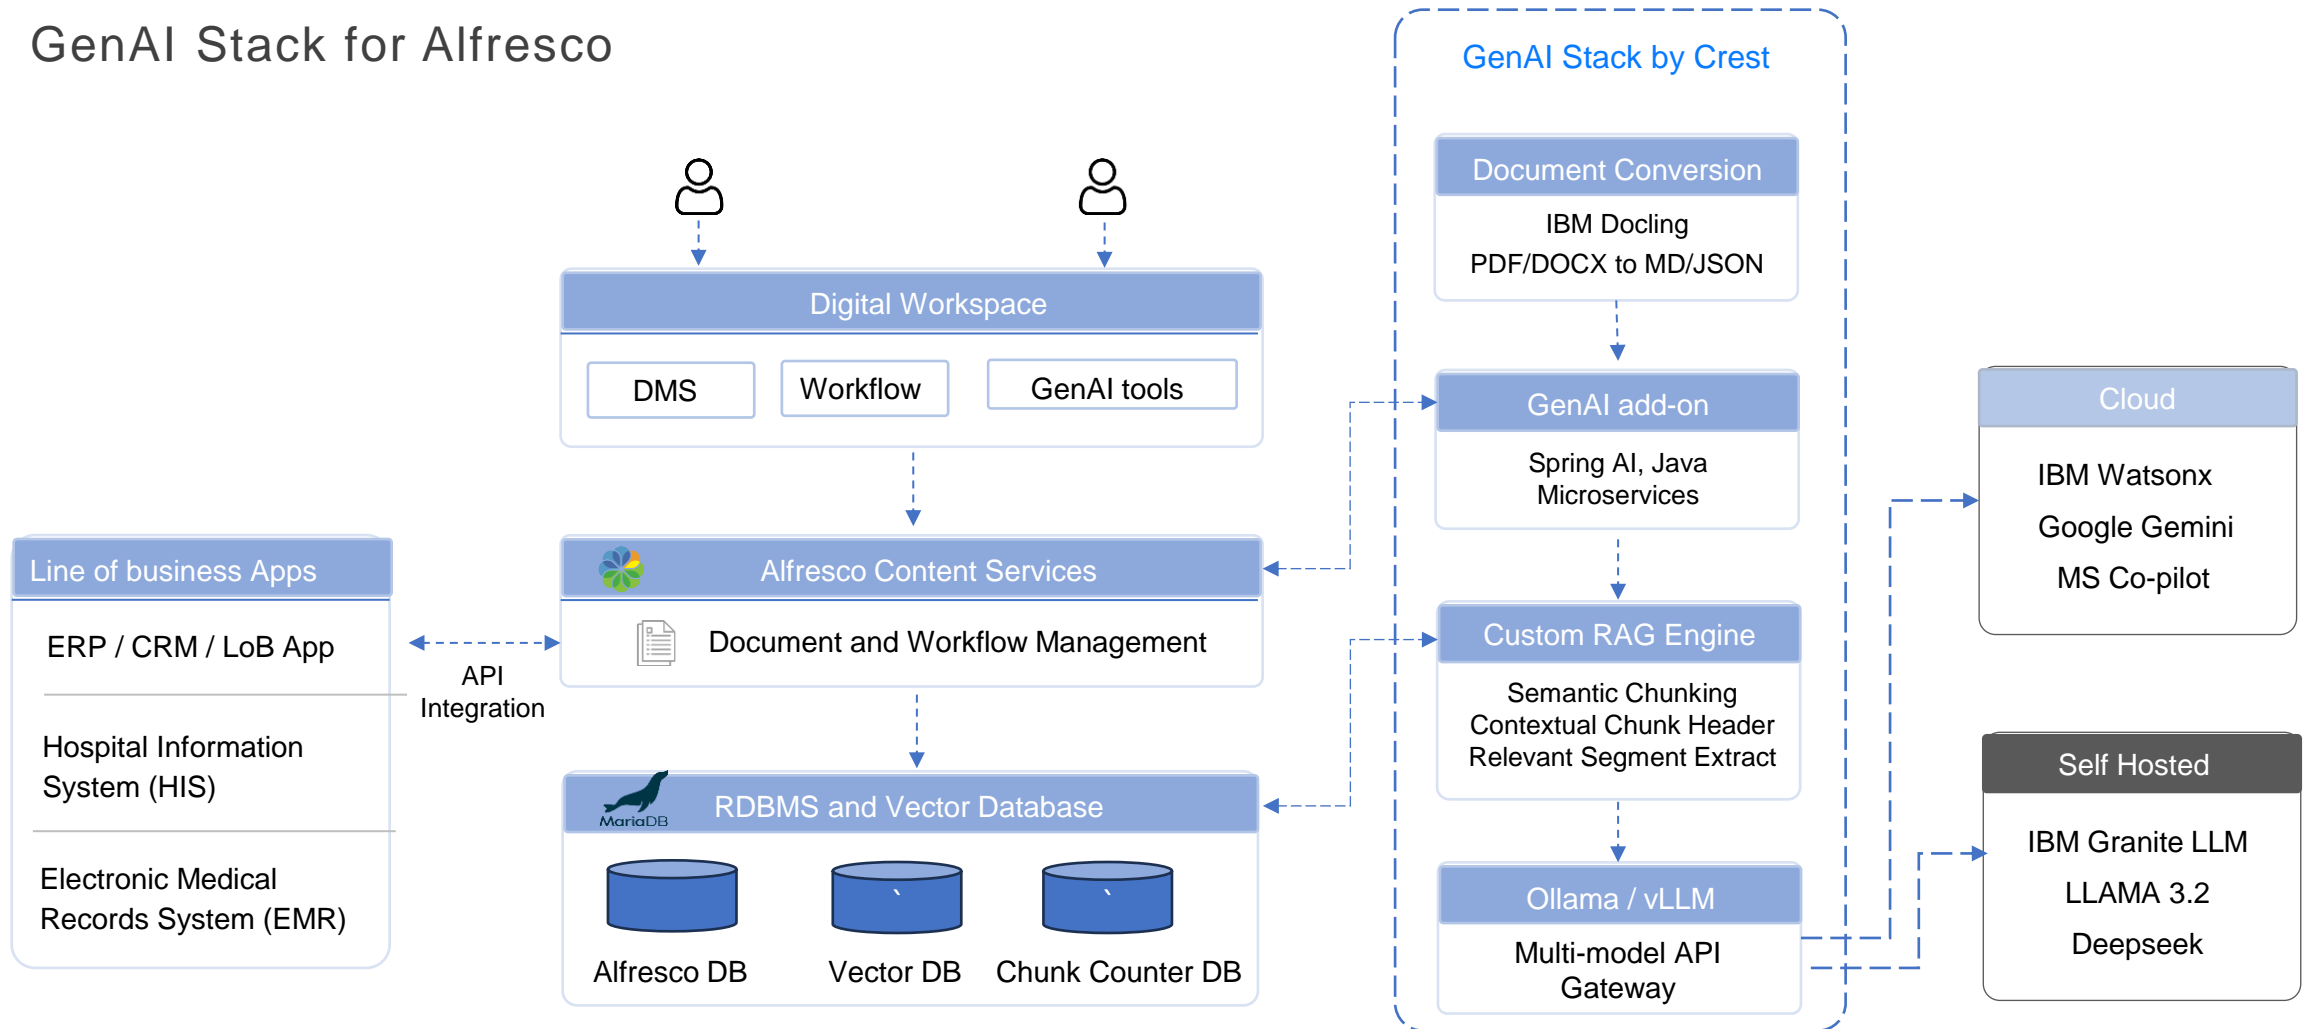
GenAI Stack for Alfresco

GenAI Stack by Crest

Document Conversion
IBM Docling
PDF/DOCX to MD/JSON

Digital Workspace
DMS
Workflow
GenAI tools

GenAI add-on
Spring AI, Java Microservices

Cloud
IBM Watsonx
Google Gemini
MS Co-pilot

Line of business Apps
ERP / CRM / LoB App
Hospital Information System (HIS)
Electronic Medical Records System (EMR)

API Integration

Alfresco Content Services
Document and Workflow Management

Custom RAG Engine
Semantic Chunking
Contextual Chunk Header
Relevant Segment Extract

MariaDB
RDBMS and Vector Database
Alfresco DB
Vector DB
Chunk Counter DB

Self Hosted
IBM Granite LLM
LLAMA 3.2
Deepseek

Ollama / vLLM
Multi-model API Gateway